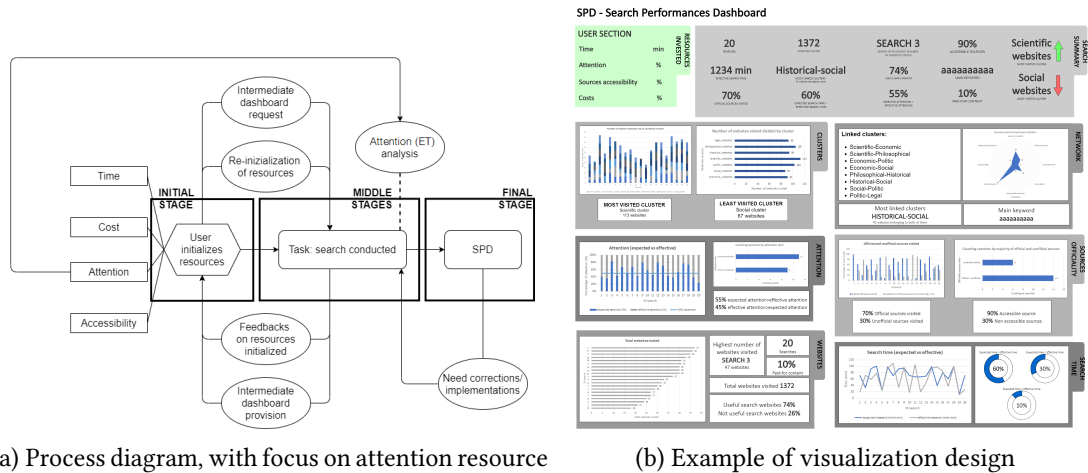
Intermediate dashboard request

Re-inizialization of resources

Attention (ET) analysis

Time

Cost

Attention

Accessibility

INITIAL STAGE

MIDDLE STAGES

FINAL STAGE

User initializes resources

Task: search conducted

SPD

Feedbacks on resources initialized

Intermediate dashboard provision

Need corrections/ implementations

(a) Process diagram, with focus on attention resource

SPD - Search Performances Dashboard

USER SECTION

| Time | min |
|---|---|
| Attention | % |
| Sources accessibility | % |
| Costs | % |

RESOURCES INVESTED

20

1372

SEARCH 3

90%

Scientific websites

1234 min

Historical-social

74%

aaaaaaaaa

Social websites

70%

60%

55%

10%

SEARCH SUMMARY

CLUSTERS

MOST VISITED CLUSTER
Scientific cluster
113 websites

LEAST VISITED CLUSTER
Social cluster
87 websites

Linked clusters:
• Scientific-Economic
• Scientific-Philosophical
• Economic-Politic
• Economic-Social
• Philosophical-Historical
• Historical-Social
• Social-Politic
• Politic-Legal

Most linked clusters:
HISTORICAL-SOCIAL

Main keyword
aaaaaaaaa

NETWORK

Attention (expected vs effective)

ATTENTION

55% expected attention>effective attention
45% effective attention>expected attention

Official and unofficial sources visited

SOURCES OFFICIALITY

70% Official sources visited
30% Unofficial sources visited

90% Accessible sources
30% Non accessible sources

Total websites visited

Highest number of websites visited
SEARCH 3
47 websites

20
Searches

10%
Paid-for content

Total websites visited 1372

Useful search websites 74%
Not useful search websites 26%

WEBSITES

Search time (expected vs effective)

60%

30%

10%

SEARCH TIME

(b) Example of visualization design